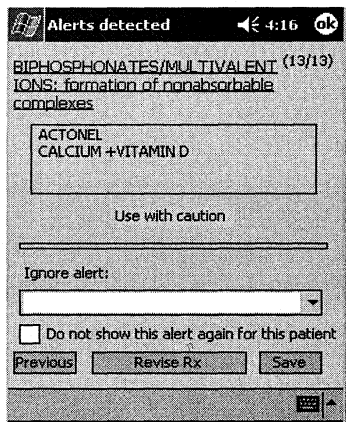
Alerts detected 4:16 ok

BIPHOSPHONATES/MULTIVALENT IONS: formation of nonabsorbable complexes (13/13)

ACTONEL
CALCIUM +VITAMIN D

Use with caution

Ignore alert:

Do not show this alert again for this patient

Previous Revise Rx Save